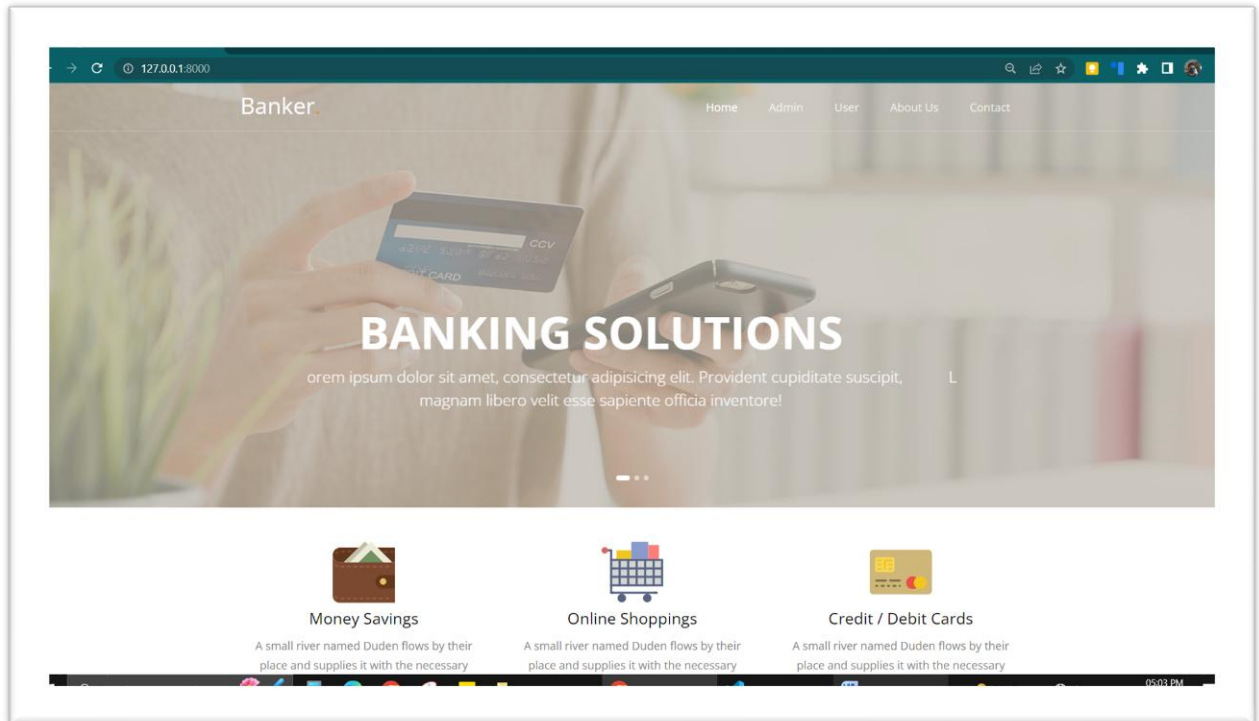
127.0.0.1:8000

Banker.

Home Admin User About Us Contact

CCV

CARD

BANKING SOLUTIONS

orem ipsum dolor sit amet, consectetur adipisicing elit. Provident cupiditate suscipit, L magnam libero velit esse sapiente officia inventore!

Money Savings

A small river named Duden flows by their place and supplies it with the necessary

Online Shoppings

A small river named Duden flows by their place and supplies it with the necessary

Credit / Debit Cards

A small river named Duden flows by their place and supplies it with the necessary

05:03 PM